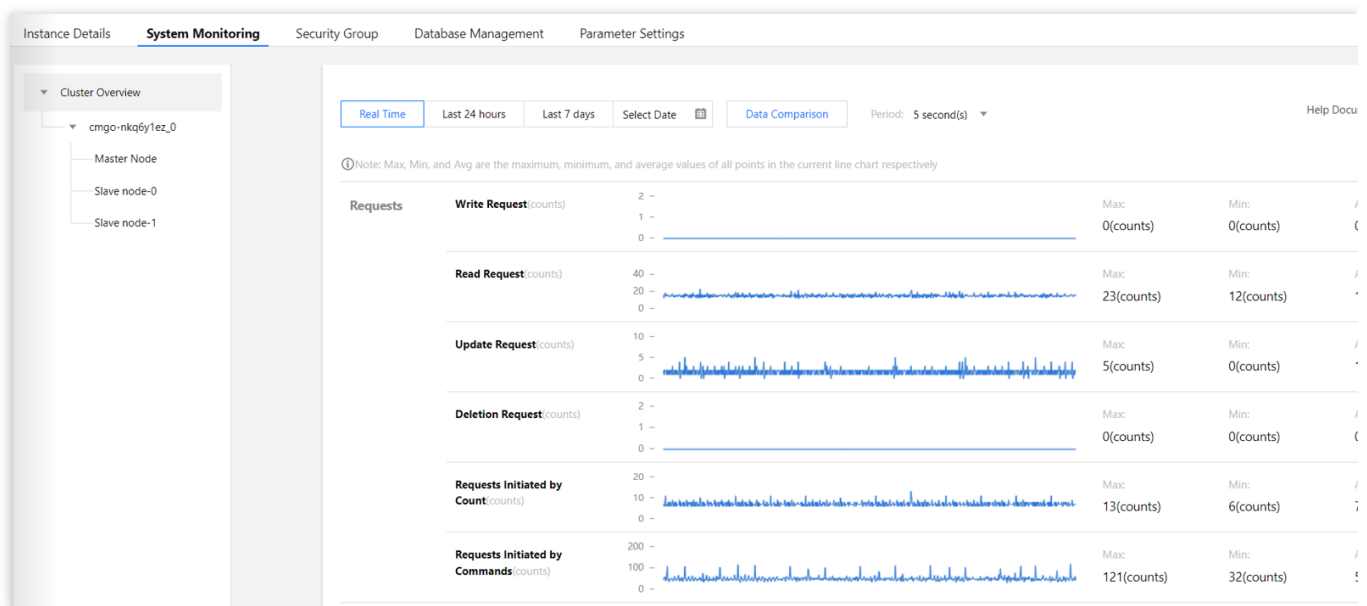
Instance Details System Monitoring Security Group Database Management Parameter Settings

Cluster Overview
cmgo-nkq6y1ez_0
Master Node
Slave node-0
Slave node-1

Real Time Last 24 hours Last 7 days Select Date Data Comparison Period: 5 second(s) Help Docu

Note: Max, Min, and Avg are the maximum, minimum, and average values of all points in the current line chart respectively

Requests

Write Request(counts) 2 – 1 – 0 – Max: 0(counts) Min: 0(counts)

Read Request(counts) 40 – 20 – 0 – Max: 23(counts) Min: 12(counts)

Update Request(counts) 10 – 5 – 0 – Max: 5(counts) Min: 0(counts)

Deletion Request(counts) 2 – 1 – 0 – Max: 0(counts) Min: 0(counts)

Requests Initiated by Count(counts) 20 – 10 – 0 – Max: 13(counts) Min: 6(counts)

Requests Initiated by Commands(counts) 200 – 100 – 0 – Max: 121(counts) Min: 32(counts)